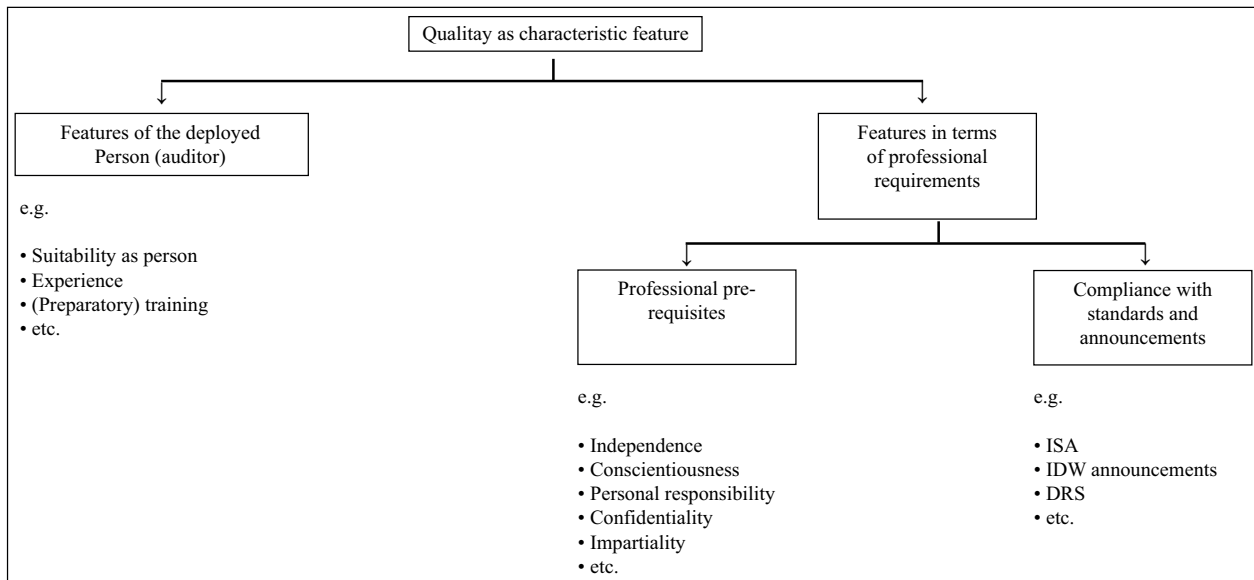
Qualitay as characteristic feature

Features of the deployed Person (auditor)

e.g.

• Suitability as person
• Experience
• (Preparatory) training
• etc.

Features in terms of professional requirements

Professional prerequisites

e.g.

• Independence
• Conscientiousness
• Personal responsibility
• Confidentiality
• Impartiality
• etc.

Compliance with standards and announcements

e.g.

• ISA
• IDW announcements
• DRS
• etc.